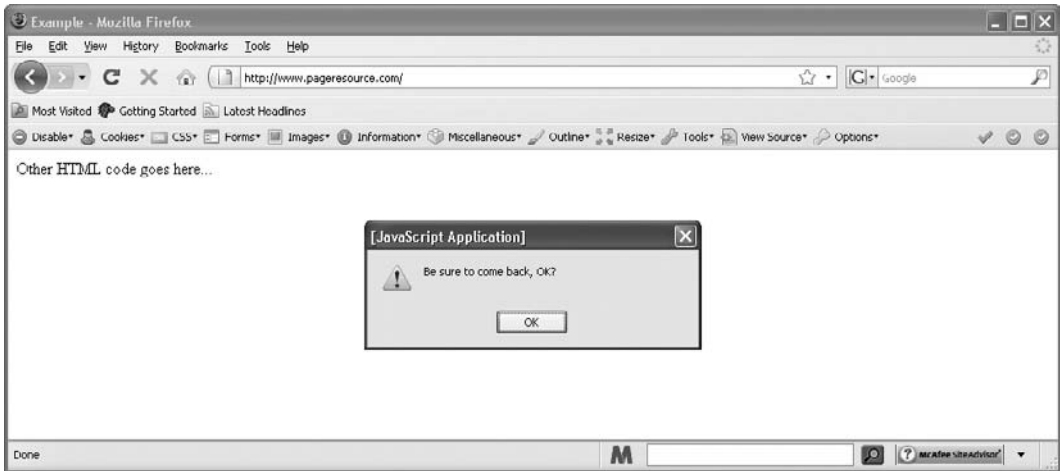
Example - Mozilla Firefox

File Edit View History Bookmarks Tools Help

http://www.pageresource.com/

Google

Most Visited Getting Started Latest Headlines

Disable• Cookies• CSS• Forms• Images• Information• Miscellaneous• Outline• Resize• Tools• View Source• Options•

Other HTML code goes here...

[JavaScript Application]

Be sure to come back, OK?

OK

Done

M

McAfee SiteAdvisor